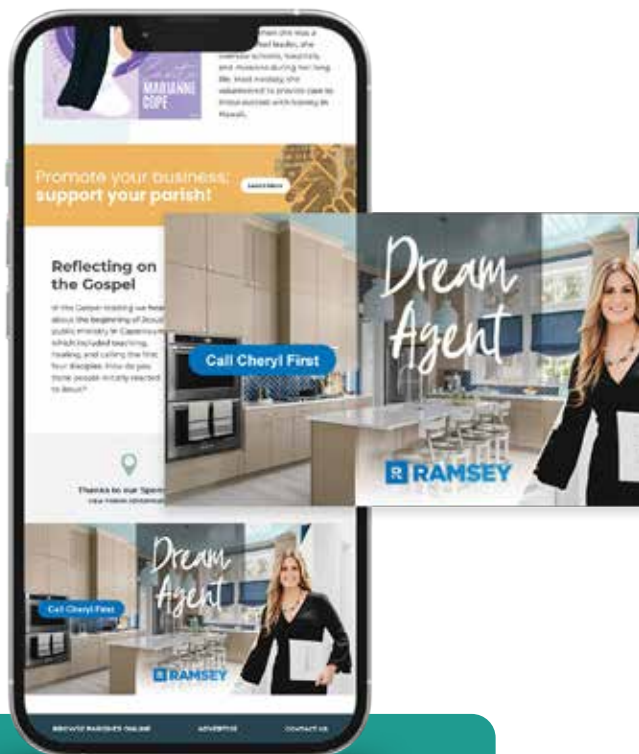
MARIANNE COPE

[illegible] she was a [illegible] leader, she oversaw schools, hospitals, and missions during her long life. Most notably, she volunteered to provide care to those afflicted with leprosy in Hawaii.

Promote your business: support your parish!

Learn More

Reflecting on the Gospel

In this Gospel reading we hear about the beginning of Jesus' public ministry in Capernaum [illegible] which included teaching, healing, and calling the first four disciples. How do you think people initially reacted to Jesus?

Thanks to our Sponsors
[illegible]

Dream Agent

Call Cheryl First

RAMSEY

Dream Agent

Call Cheryl First

RAMSEY

BROWSE PARISHES ONLINE
ADVERTISE
CONTACT US